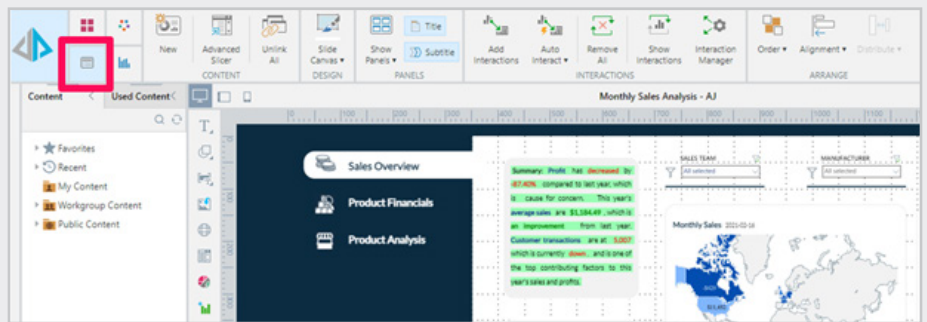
New

Advanced Slicer

Unlink All

CONTENT

Slide Canvas ▾

DESIGN

Show Panels ▾

Title

Subtitle

PANELS

Add Interactions

Auto Interact ▾

Remove All

Show Interactions

Interaction Manager

INTERACTIONS

Order ▾

Alignment ▾

Distribute ▾

ARRANGE

Content

Used Content

Favorites
Recent
My Content
Workgroup Content
Public Content

Monthly Sales Analysis - AJ

Sales Overview

Product Financials

Product Analysis

Summary: Profit has decreased by -87.40% compared to last year, which is cause for concern. This year's average sales are $1,184.49, which is an improvement from last year. Customer transactions are at 5,007 which is currently down, and is one of the top contributing factors to this year's sales and profits.

SALES TEAM
All selected

MANUFACTURER
All selected

Monthly Sales 2021-02-16